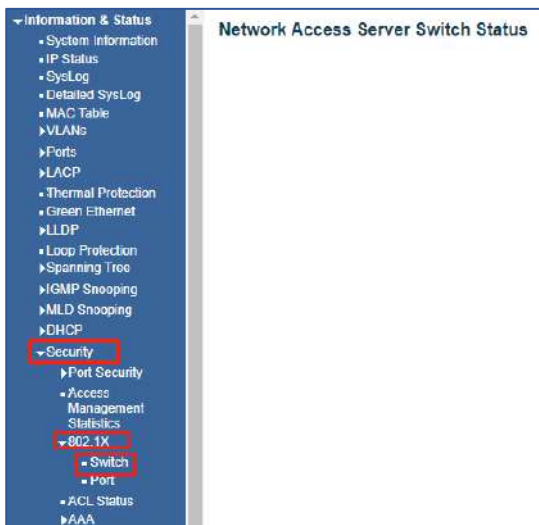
Information & Status
System Information
IP Status
SysLog
Detailed SysLog
MAC Table
VLANs
Ports
LACP
Thermal Protection
Green Ethernet
LLDP
Loop Protection
Spanning Tree
IGMP Snooping
MLD Snooping
DHCP
Security
Port Security
Access Management Statistics
802.1X
Switch
Port
ACL Status
AAA

Network Access Server Switch Status